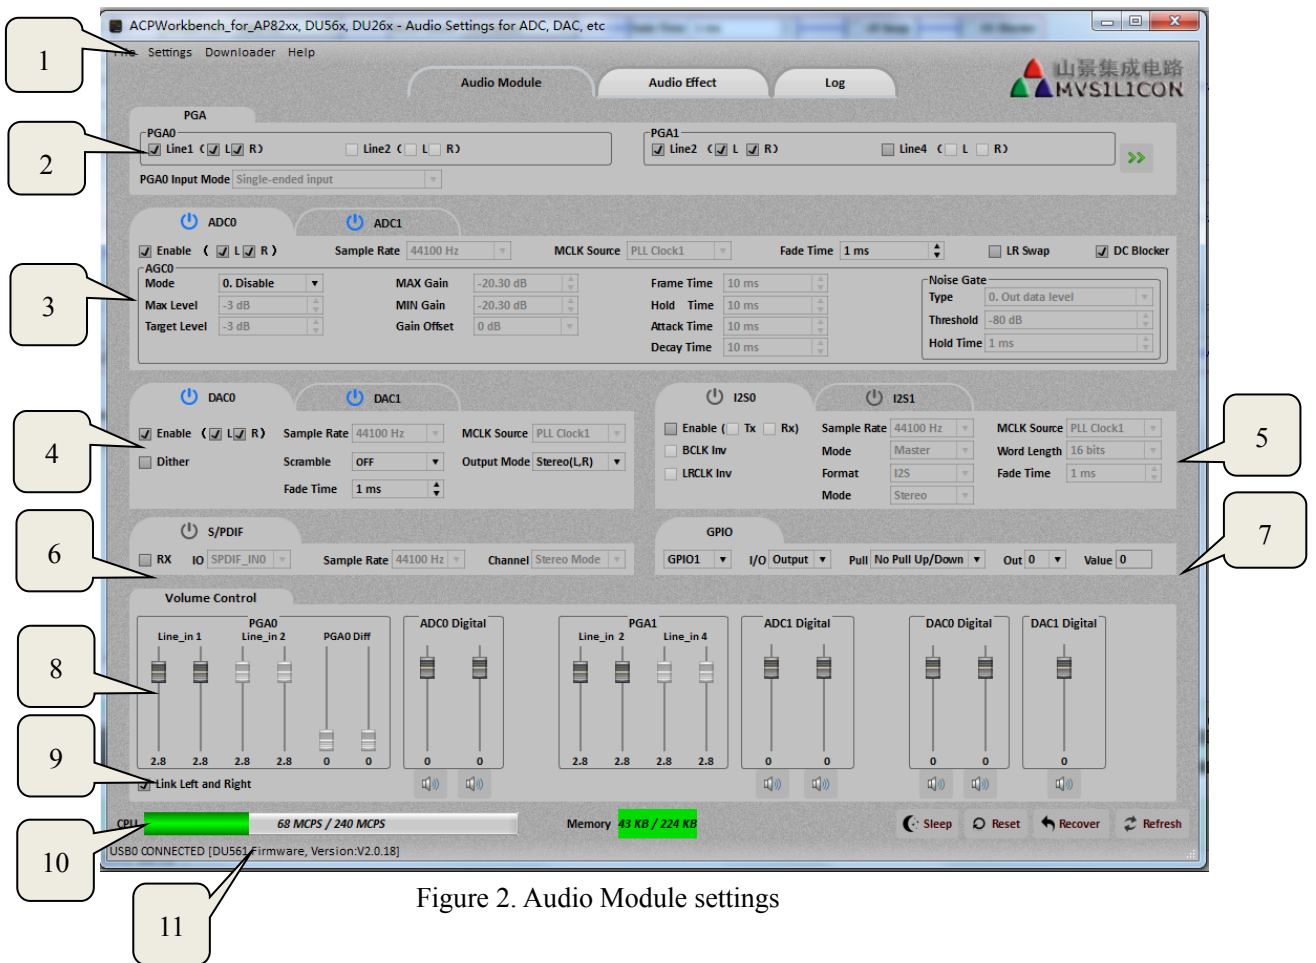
ACPWorkbench_for_AP82xx, DU56x, DU26x - Audio Settings for ADC, DAC, etc

1

File Settings Downloader Help

Audio Module Audio Effect Log

山景集成电路 MVSILICON

PGA

2

PGA0
Line1 ( L R ) Line2 ( L R )

PGA1
Line2 ( L R ) Line4 ( L R )

PGA0 Input Mode Single-ended input

ADC0 ADC1

3

Enable ( L R ) Sample Rate 44100 Hz MCLK Source PLL Clock1 Fade Time 1 ms LR Swap DC Blocker

AGC0
Mode 0. Disable
Max Level -3 dB
Target Level -3 dB
MAX Gain -20.30 dB
MIN Gain -20.30 dB
Gain Offset 0 dB
Frame Time 10 ms
Hold Time 10 ms
Attack Time 10 ms
Decay Time 10 ms

Noise Gate
Type 0. Out data level
Threshold -80 dB
Hold Time 1 ms

4

DAC0 DAC1
Enable ( L R ) Sample Rate 44100 Hz MCLK Source PLL Clock1
Dither Scramble OFF Output Mode Stereo(L,R)
Fade Time 1 ms

I2S0 I2S1

5

Enable ( Tx Rx) Sample Rate 44100 Hz MCLK Source PLL Clock1
BCLK Inv Mode Master Word Length 16 bits
LRCLK Inv Format I2S Fade Time 1 ms
Mode Stereo

6

S/PDIF
RX IO SPDIF_IN0 Sample Rate 44100 Hz Channel Stereo Mode

7

GPIO
GPIO1 I/O Output Pull No Pull Up/Down Out 0 Value 0

Volume Control

8

PGA0
Line_in 1 Line_in 2 PGA0 Diff
2.8 2.8 2.8 2.8 0 0

ADC0 Digital
0 0

PGA1
Line_in 2 Line_in 4
2.8 2.8 2.8 2.8

ADC1 Digital
0 0

DAC0 Digital
0 0

DAC1 Digital
0

9

Link Left and Right

10

CPU 68 MCPS / 240 MCPS Memory 43 KB / 224 KB Sleep Reset Recover Refresh

USB0 CONNECTED [DU561 Firmware, Version:V2.0.18]

11

Figure 2. Audio Module settings